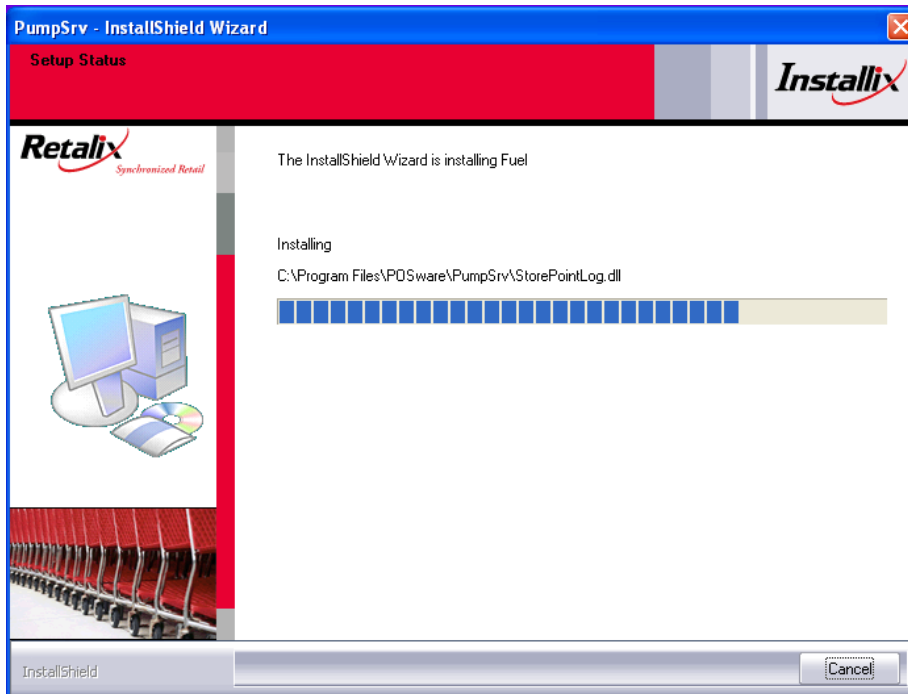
PumpSrv - InstallShield Wizard

Setup Status

Installix

Retalix
Synchronized Retail

The InstallShield Wizard is installing Fuel

Installing

C:\Program Files\POSware\PumpSrv\StorePointLog.dll

InstallShield

Cancel